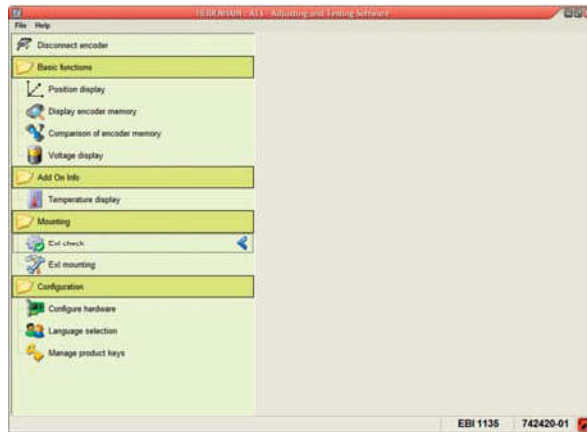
HEIDENHAIN - ATS - Adjusting and Testing Software

File Help

Disconnect encoder

Basic functions

Position display

Display encoder memory

Comparison of encoder memory

Voltage display

Add On Info

Temperature display

Mounting

ExI check

ExI mounting

Configuration

Configure hardware

Language selection

Manage product keys

EBI 1135 742420-01